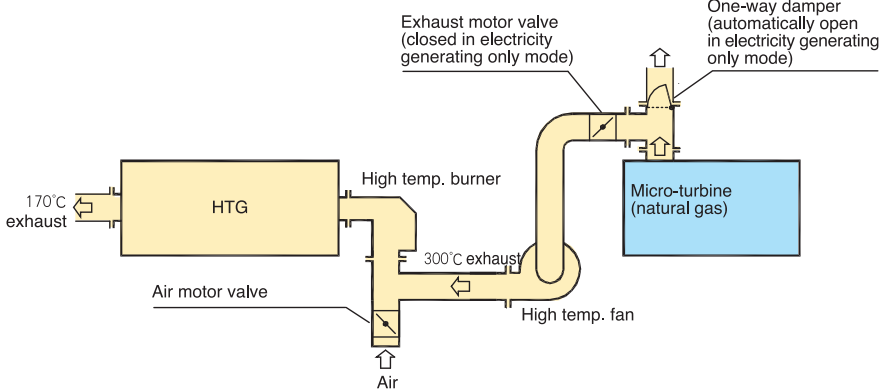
Exhaust motor valve (closed in electricity generating only mode)

One-way damper (automatically open in electricity generating only mode)

170˚C exhaust

HTG

High temp. burner

Micro-turbine (natural gas)

300˚C exhaust

Air motor valve

High temp. fan

Air